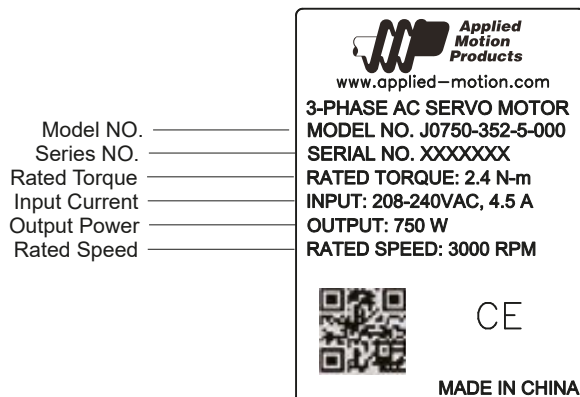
Model NO.
Series NO.
Rated Torque
Input Current
Output Power
Rated Speed

Applied Motion Products
www.applied–motion.com
3-PHASE AC SERVO MOTOR
MODEL NO. J0750-352-5-000
SERIAL NO. XXXXXXX
RATED TORQUE: 2.4 N-m
INPUT: 208-240VAC, 4.5 A
OUTPUT: 750 W
RATED SPEED: 3000 RPM

CE

MADE IN CHINA